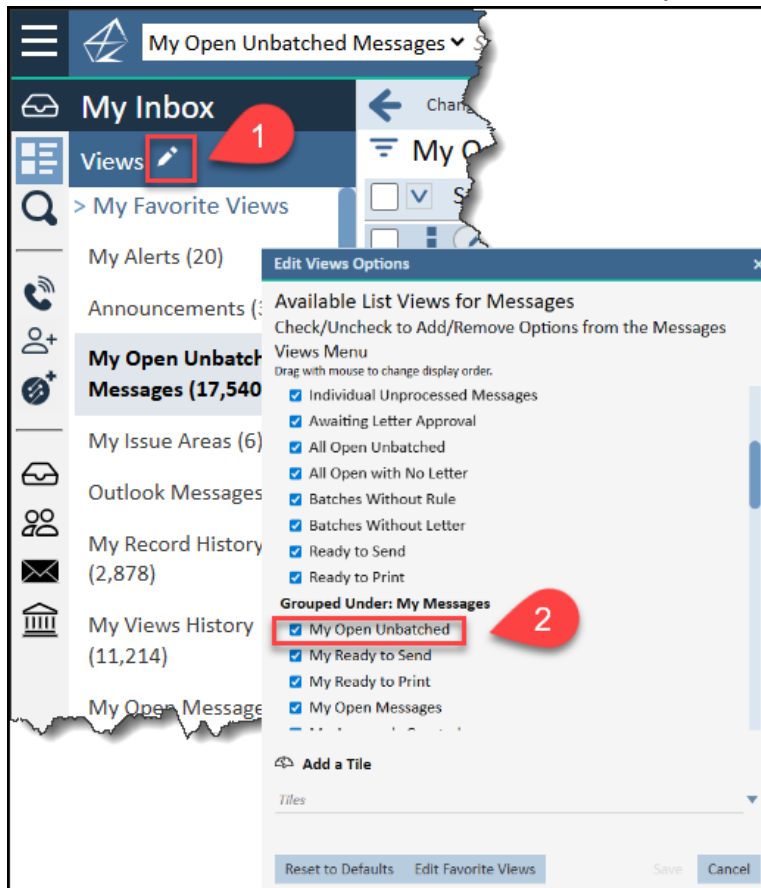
My Open Unbatched Messages

My Inbox

Chan

Views

1

My O

> My Favorite Views

My Alerts (20)

Announcements (3

My Open Unbatch Messages (17,540

My Issue Areas (6)

Outlook Messages

My Record History (2,878)

My Views History (11,214)

My Open Message

Edit Views Options

Available List Views for Messages

Check/Uncheck to Add/Remove Options from the Messages Views Menu

Drag with mouse to change display order.

Individual Unprocessed Messages

Awaiting Letter Approval

All Open Unbatched

All Open with No Letter

Batches Without Rule

Batches Without Letter

Ready to Send

Ready to Print

Grouped Under: My Messages

My Open Unbatched

2

My Ready to Send

My Ready to Print

My Open Messages

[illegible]

Add a Tile

Tiles

Reset to Defaults

Edit Favorite Views

Save

Cancel